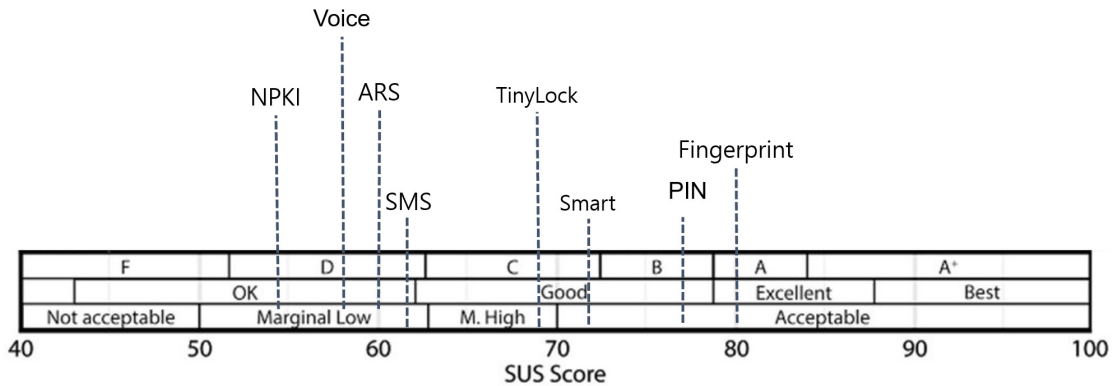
Voice

NPKI

ARS

TinyLock

Fingerprint

SMS

Smart

PIN

| F | D | C | B | A | A+ |
|---|---|---|---|---|---|

| OK | Good | Excellent | Best |
|---|---|---|---|

| Not acceptable | Marginal Low | M. High | Acceptable |
|---|---|---|---|

40 50 60 70 80 90 100

SUS Score